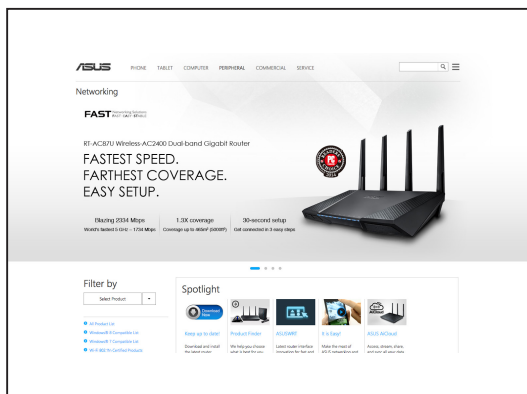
/ISUS PHONE TABLET COMPUTER PERIPHERAL COMMERCIAL SERVICE

Networking

FAST Networking Solutions FAST · SAFE · STABLE

RT-AC87U Wireless-AC2400 Dual-band Gigabit Router

FASTEST SPEED.
FARTHEST COVERAGE.
EASY SETUP.

Blazing 2334 Mbps
World's fastest 5 GHz – 1734 Mbps

1.3X coverage
Coverage up to 465m² (5000ft²)

30-second setup
Get connected in 3 easy steps

Filter by

Select Product

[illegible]
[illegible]
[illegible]
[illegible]

Spotlight

Download Now

Keep up to date!
Download and install the latest router

Product Finder
We help you choose what is best for you

AiSMART
Latest router interface innovation for fast and

It is Easy!
Make the most of ASUS networking and

ASUS AiCloud
Access, stream, share, and sync all your data